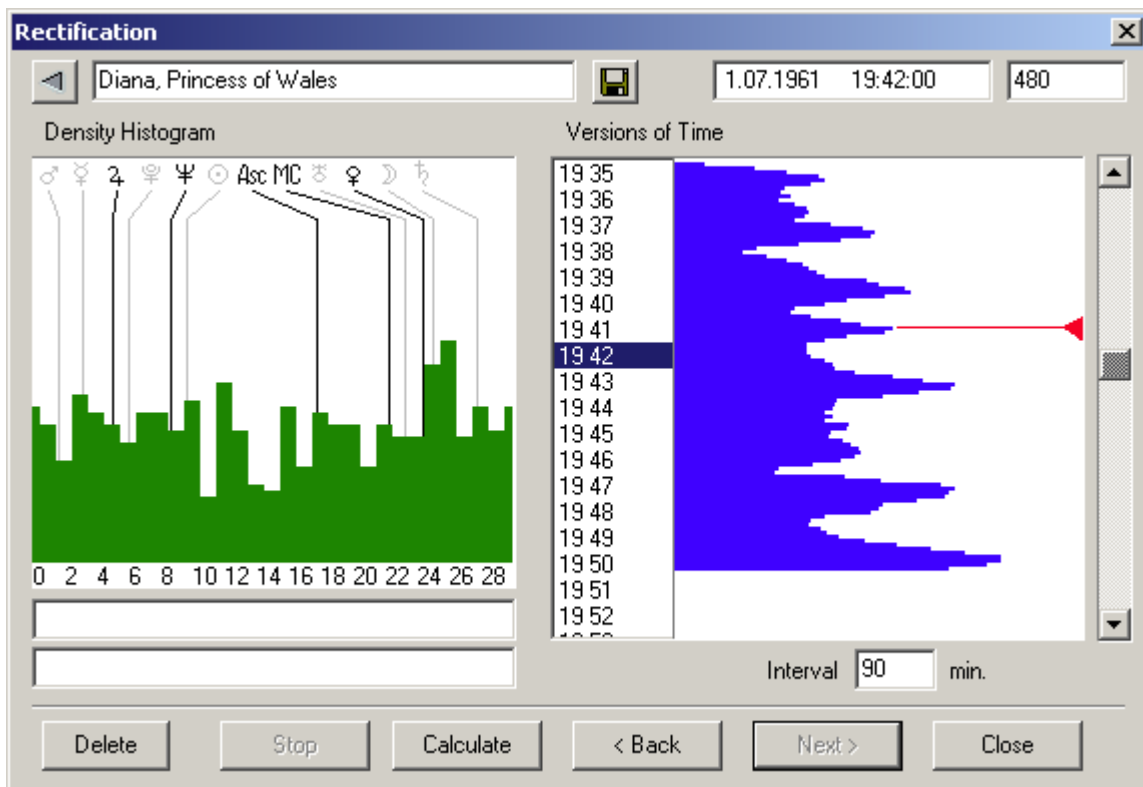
Rectification

Diana, Princess of Wales

1.07.1961 19:42:00

480

Density Histogram

♂ ☿ ♃ ♇ ♆ ☉ Asc MC ♅ ♀ ☽ ♄

0 2 4 6 8 10 12 14 16 18 20 22 24 26 28

Versions of Time

19 35
19 36
19 37
19 38
19 39
19 40
19 41
19 42
19 43
19 44
19 45
19 46
19 47
19 48
19 49
19 50
19 51
19 52

Interval 90 min.

Delete Stop Calculate < Back Next > Close